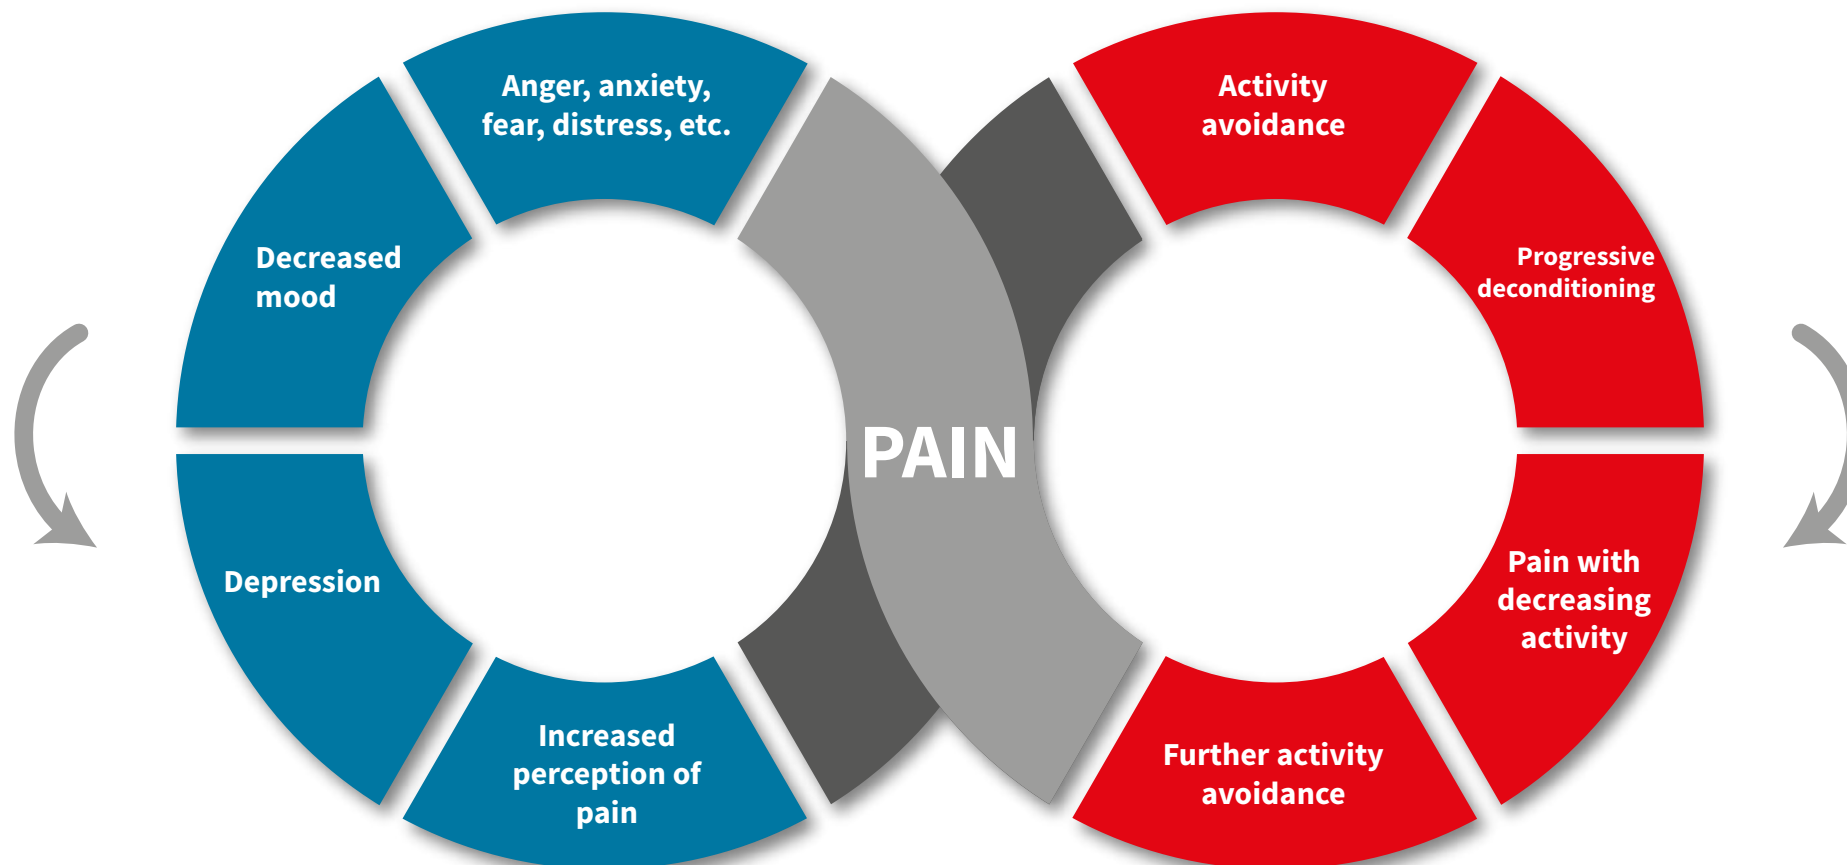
Anger, anxiety, fear, distress, etc.

Decreased mood

Depression

Increased perception of pain

PAIN

Activity avoidance

Progressive deconditioning

Pain with decreasing activity

Further activity avoidance